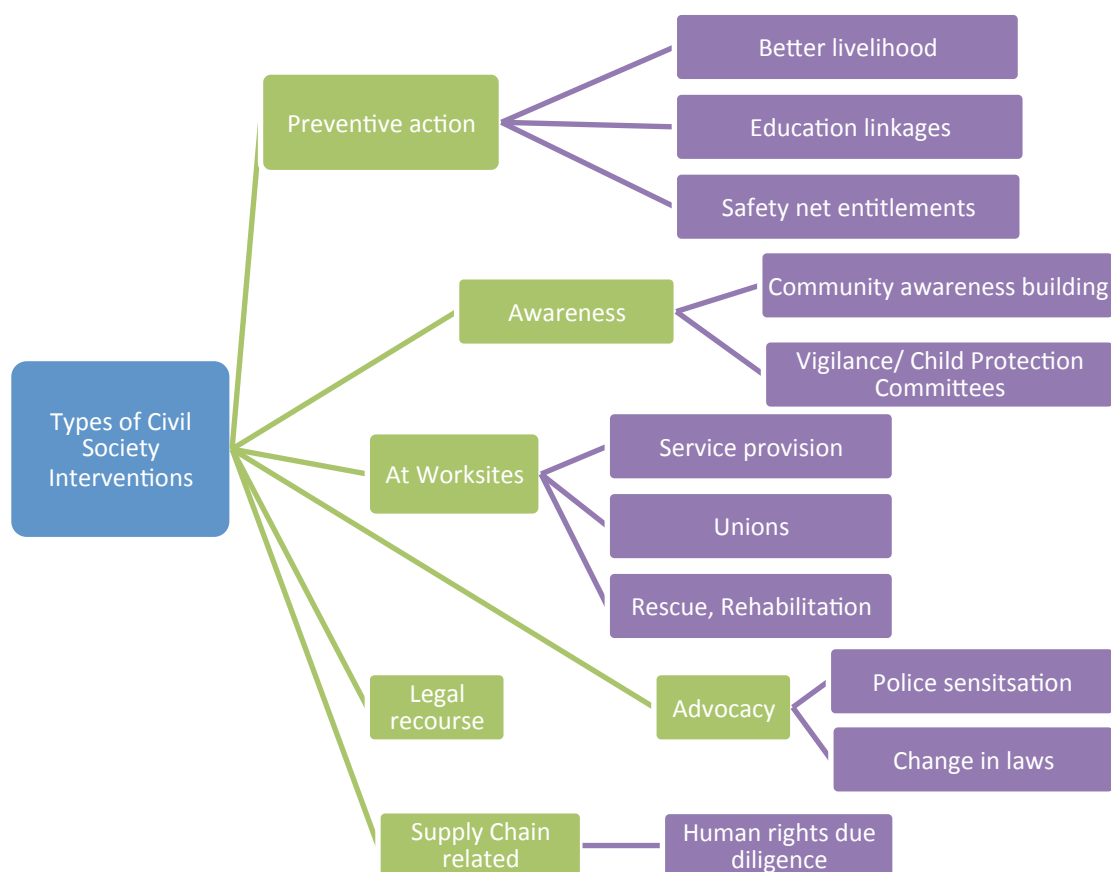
Types of Civil Society Interventions

Preventive action

Better livelihood

Education linkages

Safety net entitlements

Awareness

Community awareness building

Vigilance/ Child Protection Committees

At Worksites

Service provision

Unions

Rescue, Rehabilitation

Legal recourse

Advocacy

Police sensitsation

Change in laws

Supply Chain related

Human rights due diligence